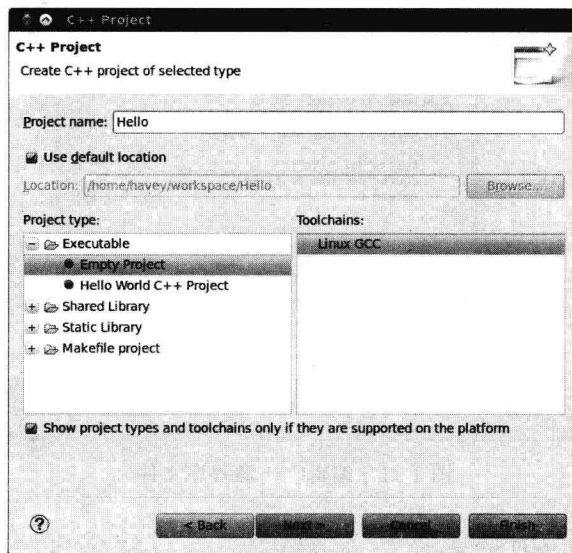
C++ Project

C++ Project

Create C++ project of selected type

Project name: Hello

Use default location

Location: /home/havey/workspace/Hello

Browse...

Project type:

Executable

Empty Project

Hello World C++ Project

Shared Library

Static Library

Makefile project

Toolchains:

Linux GCC

Show project types and toolchains only if they are supported on the platform

?

< Back

Next >

Cancel

Finish